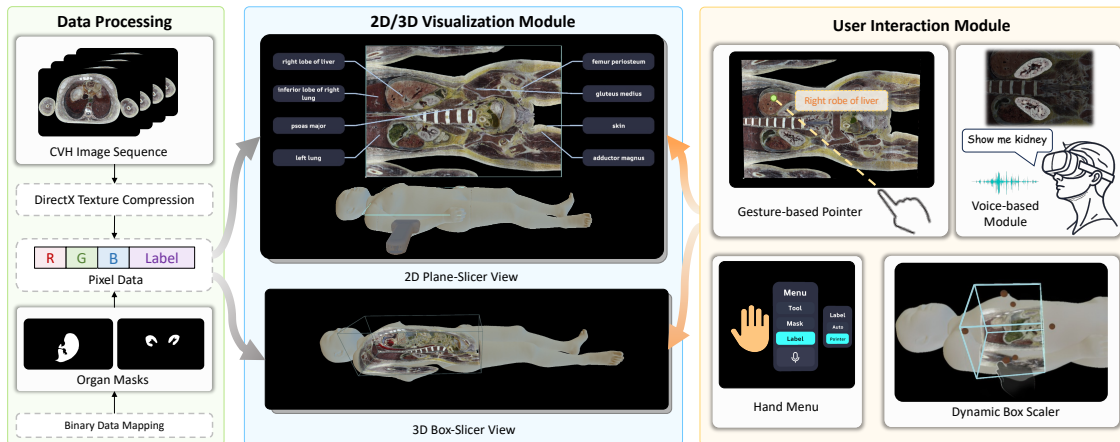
Data Processing

CVH Image Sequence

DirectX Texture Compression

| R | G | B | Label |
|---|---|---|---|

Pixel Data

Organ Masks

Binary Data Mapping

2D/3D Visualization Module

right lobe of liver

inferior lobe of right lung

psoas major

left lung

femur periosteum

gluteus medius

skin

adductor magnus

2D Plane-Slicer View

3D Box-Slicer View

User Interaction Module

Right robe of liver

Gesture-based Pointer

Show me kidney

Voice-based Module

Menu

Tool

Mask

Label

Label

Auto

Pointer

Hand Menu

Dynamic Box Scaler